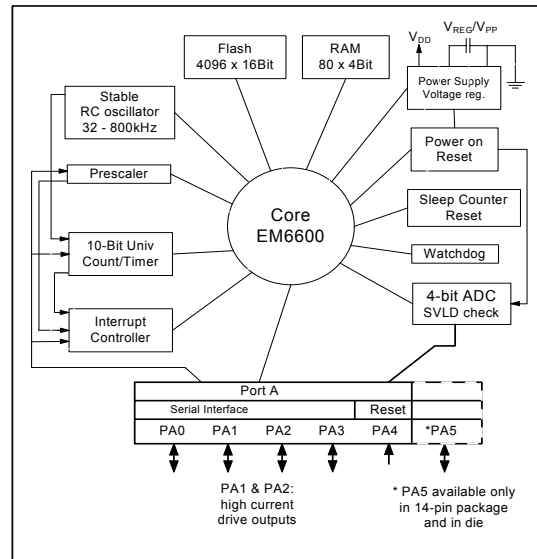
Flash
4096 x 16Bit

RAM
80 x 4Bit

$V_{DD}$

$V_{REG}/V_{PP}$

Stable
RC oscillator
32 - 800kHz

Power Supply
Voltage reg.

Power on
Reset

Prescaler

Sleep Counter
Reset

Core
EM6600

10-Bit Univ
Count/Timer

Watchdog

Interrupt
Controller

4-bit ADC
SVLD check

Port A

Serial Interface

Reset

PA0 PA1 PA2 PA3 PA4 *PA5

PA1 & PA2:
high current
drive outputs

* PA5 available only
in 14-pin package
and in die